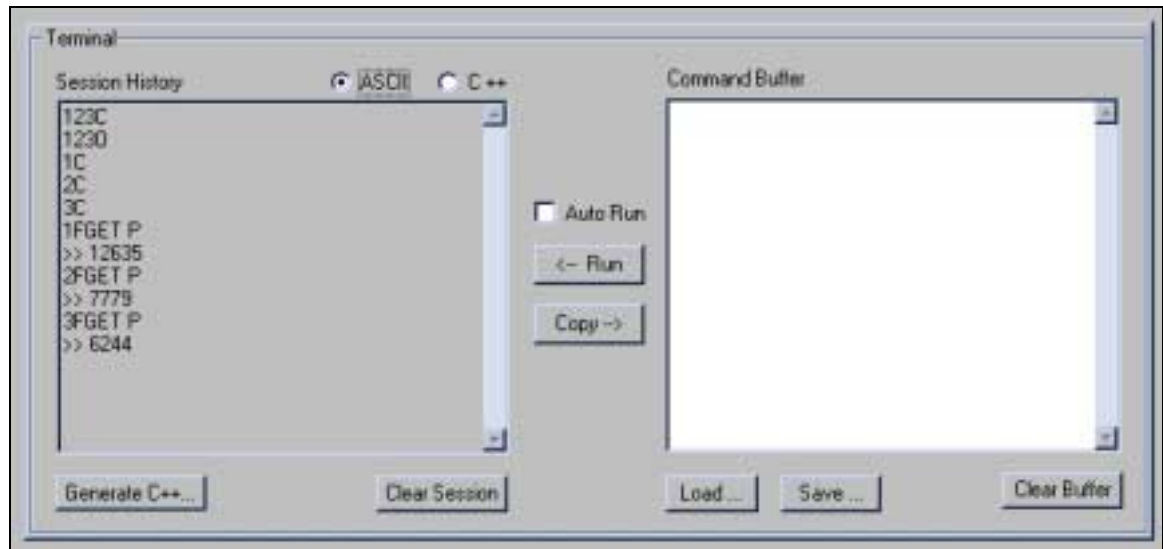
Terminal

Session History

ASCII

C ++

123C
123O
1C
2C
3C
1FGET P
>> 12635
2FGET P
>> 7779
3FGET P
>> 6244

Generate C++...

Clear Session

Auto Run

<-- Run

Copy -->

Command Buffer

Load ...

Save ...

Clear Buffer